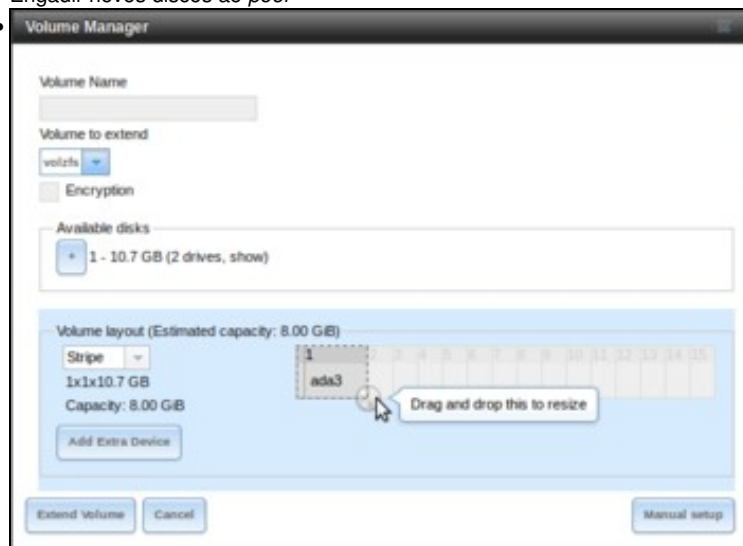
• Engadir novos discos ao pool

Volume Manager

Volume Name

Volume to extend

volzfs

Encryption

Available disks

+ 1 - 10.7 GB (2 drives, show)

Volume layout (Estimated capacity: 8.00 GiB)

Stripe

1x1x10.7 GB

Capacity: 8.00 GiB

Add Extra Device

| 1 | 2 | 3 | 4 | 5 | 6 | 7 | 8 | 9 | 10 | 11 | 12 | 13 | 14 | 15 |
|---|---|---|---|---|---|---|---|---|---|---|---|---|---|---|
| ada3 | | | | | | | | | | | | | | |

Drag and drop this to resize

Extend Volume

Cancel

Manual setup